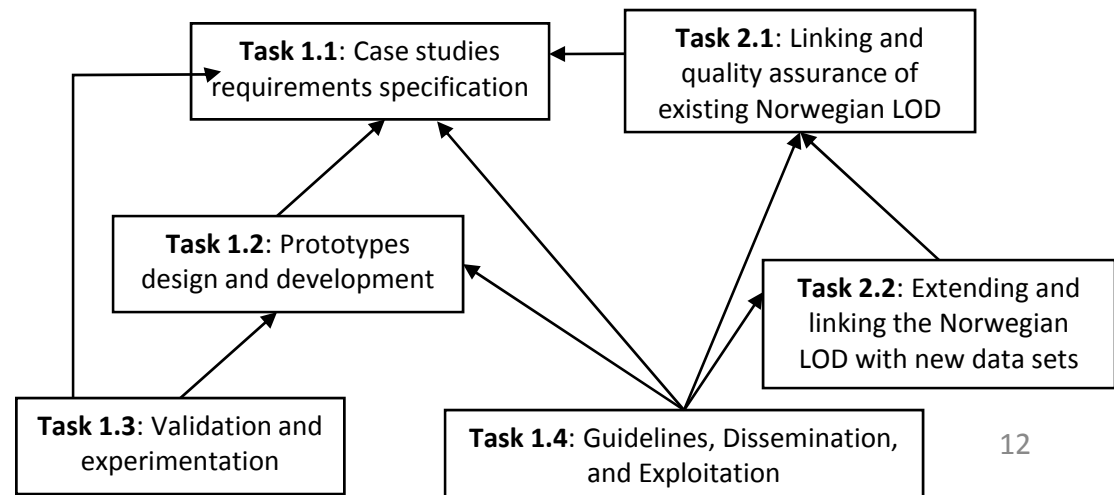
**Task 1.1**: Case studies requirements specification

**Task 2.1**: Linking and quality assurance of existing Norwegian LOD

**Task 1.2**: Prototypes design and development

**Task 2.2**: Extending and linking the Norwegian LOD with new data sets

**Task 1.3**: Validation and experimentation

**Task 1.4**: Guidelines, Dissemination, and Exploitation

12